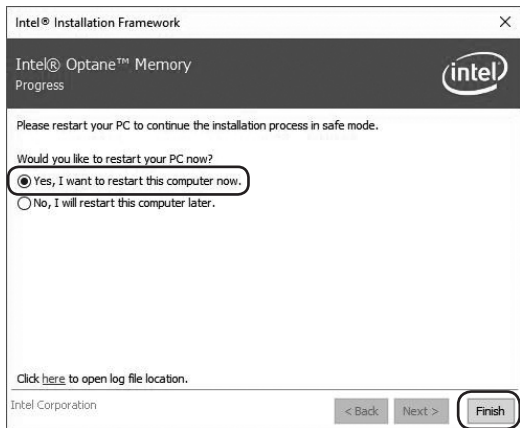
Intel® Installation Framework

×

Intel® Optane™ Memory
Progress

intel

Please restart your PC to continue the installation process in safe mode.

Would you like to restart your PC now?

Yes, I want to restart this computer now.

No, I will restart this computer later.

Click here to open log file location.

Intel Corporation

< Back

Next >

Finish